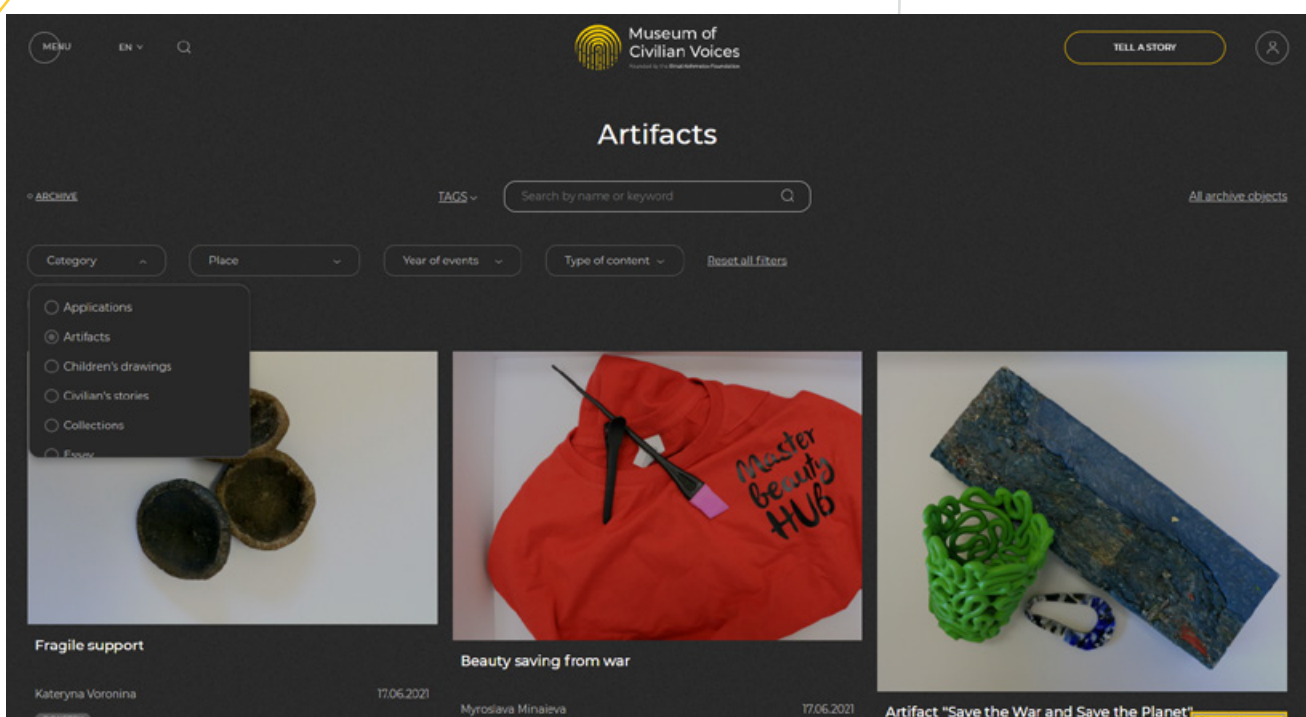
MENU EN

Museum of Civilian Voices

Founded by the Rinat Akhmetov Foundation

TELL A STORY

Artifacts

ARCHIVE

TAGS

Search by name or keyword

All archive objects

Category

Place

Year of events

Type of content

Reset all filters

Applications

Artifacts

Children's drawings

Civilian's stories

Collections

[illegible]

Master beauty HUB

Fragile support

Kateryna Voronina

17.06.2021

Beauty saving from war

Myroslava Minaieva

17.06.2021

Artifact "Save the War and Save the Planet"